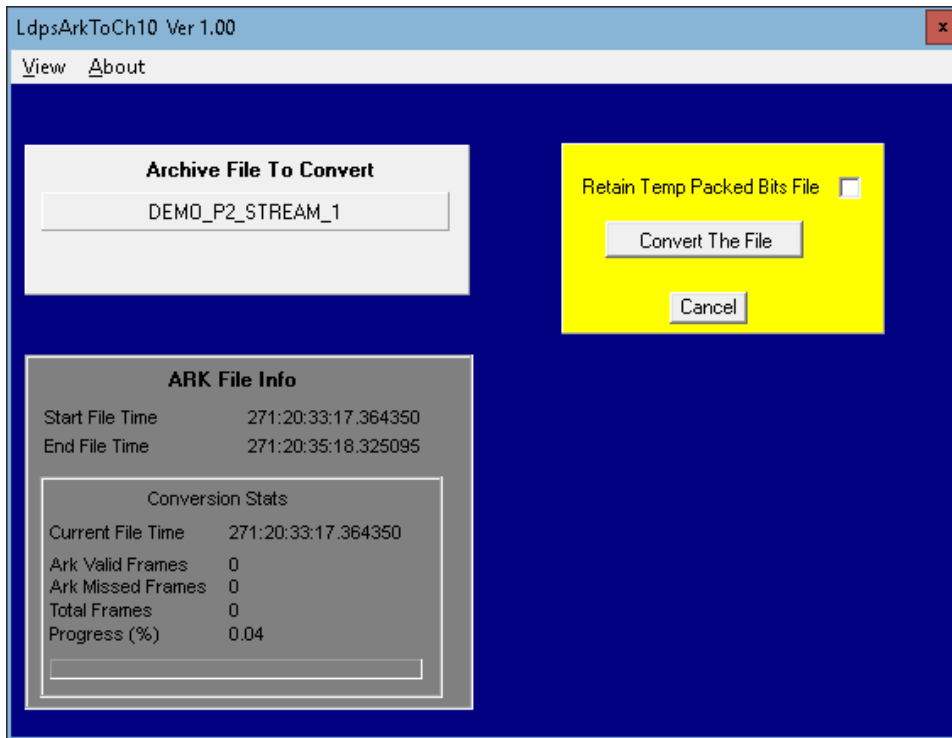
LdpsArkToCh10 Ver 1.00

x

View About

Archive File To Convert

DEMO_P2_STREAM_1

Retain Temp Packed Bits File

Convert The File

Cancel

ARK File Info

| | |
|---|---|
| Start File Time | 271:20:33:17.364350 |
| End File Time | 271:20:35:18.325095 |

Conversion Stats

| | |
|---|---|
| Current File Time | 271:20:33:17.364350 |
| Ark Valid Frames | 0 |
| Ark Missed Frames | 0 |
| Total Frames | 0 |
| Progress (%) | 0.04 |